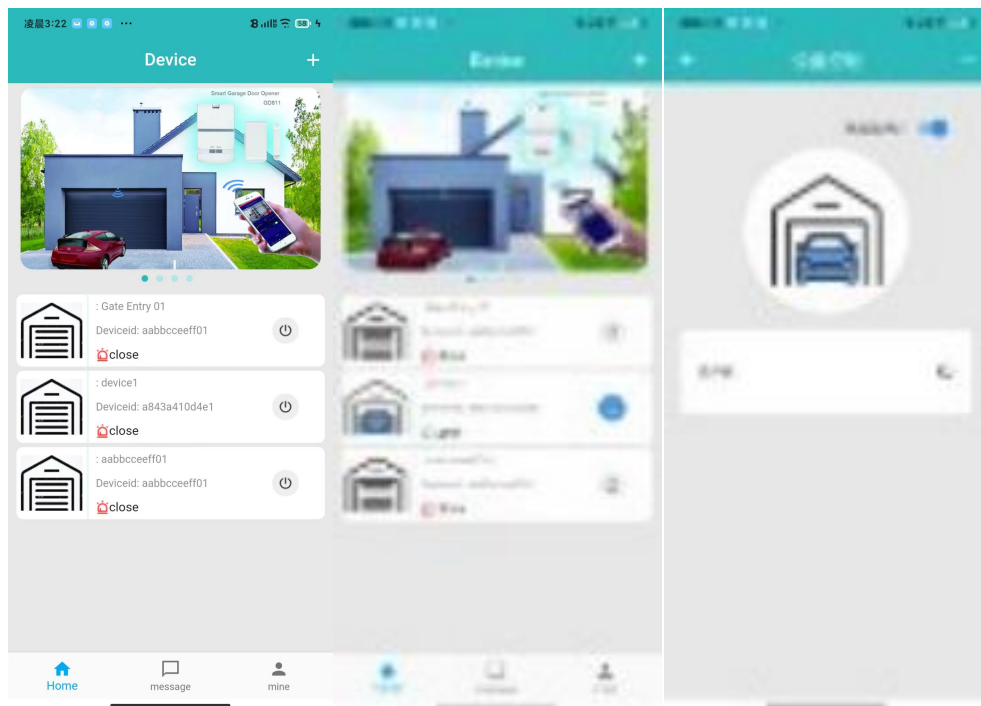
凌晨3:22 ···

Device +

Smart Garage Door Opener
GD811

: Gate Entry 01
Deviceid: aabbcceeff01
close

: device1
Deviceid: a843a410d4e1
close

: aabbcceeff01
Deviceid: aabbcceeff01
close

Home message mine

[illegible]

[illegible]